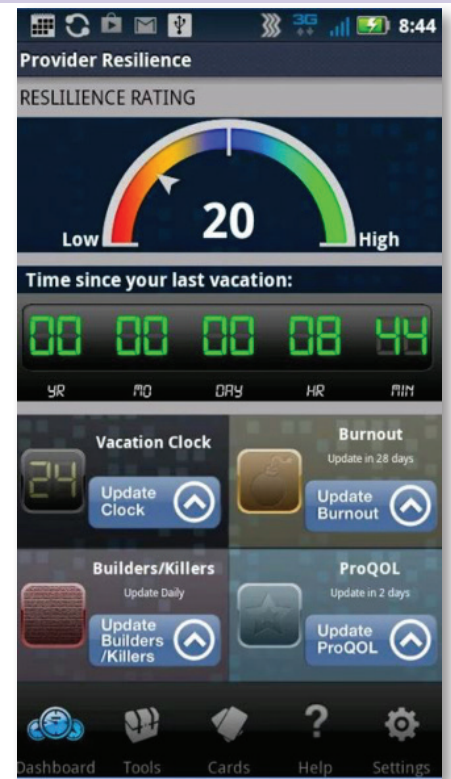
3G 8:44

Provider Resilience

RESLILIENCE RATING

20

Low High

Time since your last vacation:

00 00 00 08 44

YR MO DAY HR MIN

24

Vacation Clock

Update Clock

Burnout

Update in 28 days

Update Burnout

Builders/Killers

Update Daily

Update Builders /Killers

ProQOL

Update in 2 days

Update ProQOL

Dashboard Tools Cards Help Settings